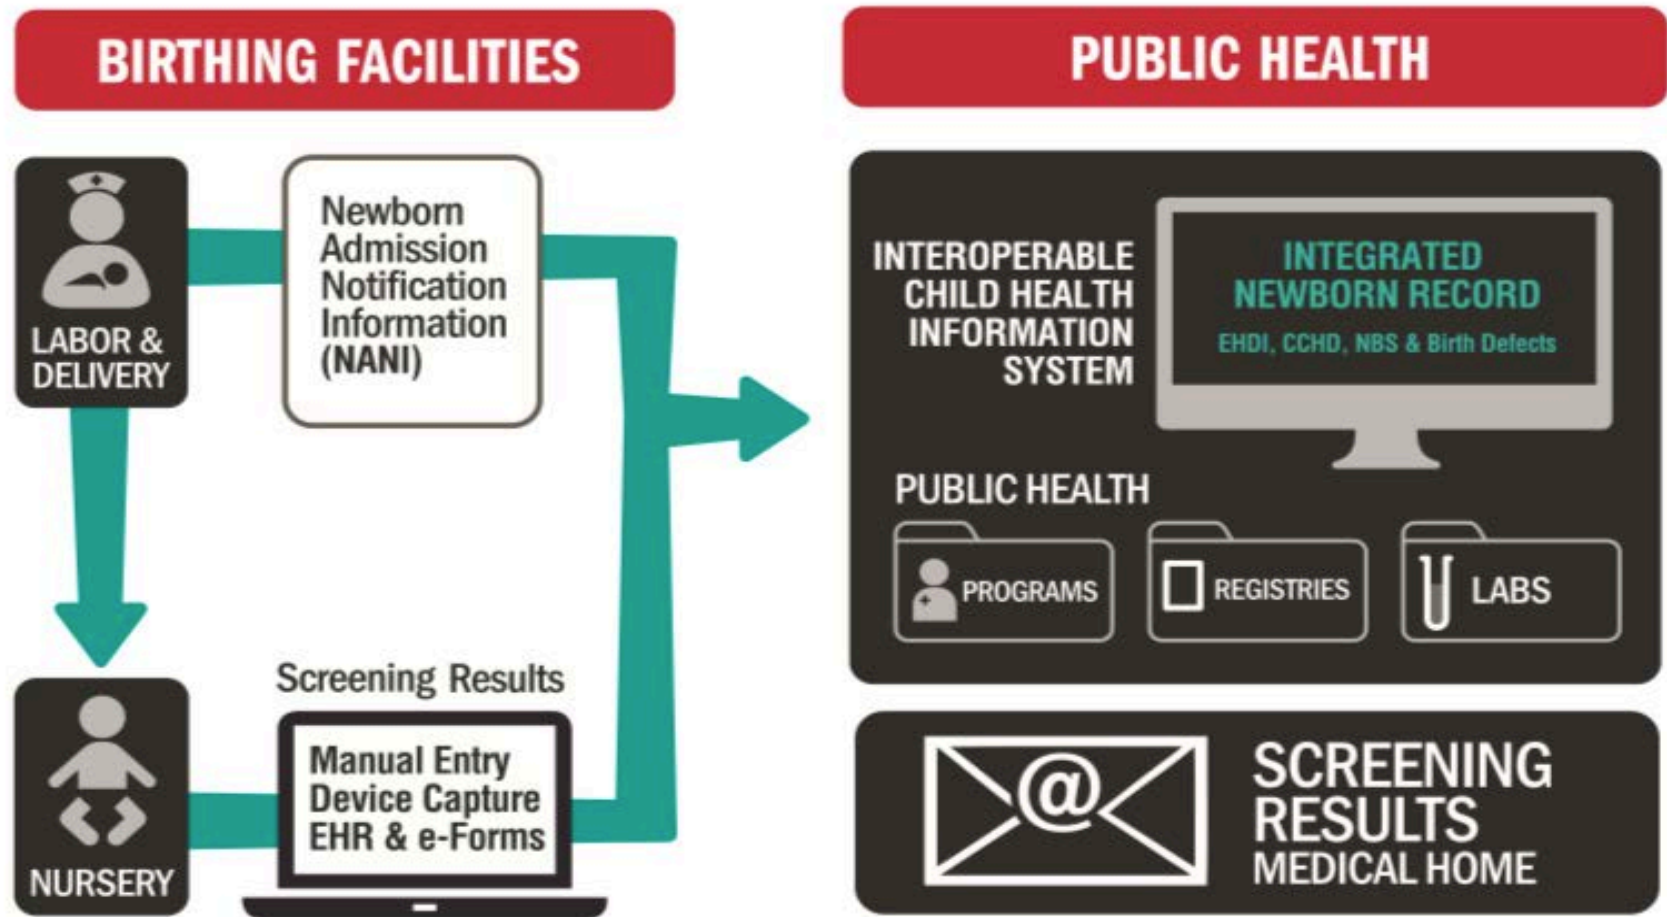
BIRTHING FACILITIES

PUBLIC HEALTH

LABOR & DELIVERY

Newborn Admission Notification Information (NANI)

NURSERY

Screening Results

Manual Entry
Device Capture
EHR & e-Forms

INTEROPERABLE CHILD HEALTH INFORMATION SYSTEM

INTEGRATED NEWBORN RECORD
EHDI, CCHD, NBS & Birth Defects

PUBLIC HEALTH

PROGRAMS

REGISTRIES

LABS

@

SCREENING RESULTS
MEDICAL HOME